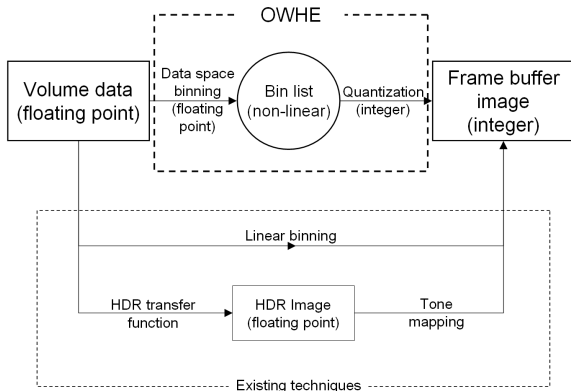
OWHE

Volume data (floating point)

Data space binning (floating point)

Bin list (non-linear)

Quantization (integer)

Frame buffer image (integer)

Linear binning

HDR transfer function

HDR Image (floating point)

Tone mapping

Existing techniques